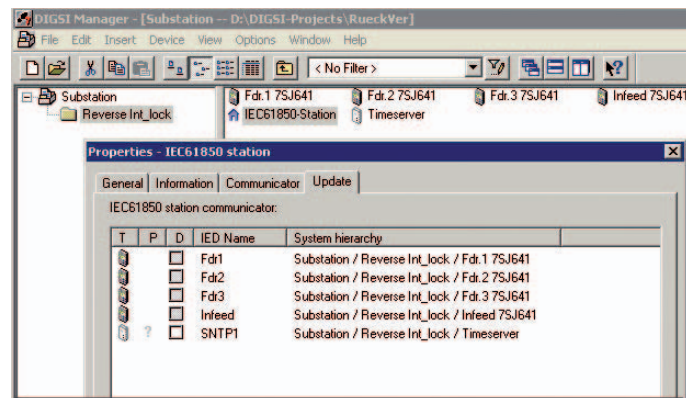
DIGSI Manager - [Substation -- D:\DIGSI-Projects\RueckVer]

File Edit Insert Device View Options Window Help

< No Filter >

Substation
Reverse Int_lock

Fdr.1 7SJ641
Fdr.2 7SJ641
Fdr.3 7SJ641
Infeed 7SJ641
IEC61850-Station
Timeserver

Properties - IEC61850 station

General | Information | Communicator | Update

IEC61850 station communicator:

| T | P | D | IED Name | System hierarchy |
|---|---|---|---|---|
| | | | Fdr1 | Substation / Reverse Int_lock / Fdr.1 7SJ641 |
| | | | Fdr2 | Substation / Reverse Int_lock / Fdr.2 7SJ641 |
| | | | Fdr3 | Substation / Reverse Int_lock / Fdr.3 7SJ641 |
| | | | Infeed | Substation / Reverse Int_lock / Infeed 7SJ641 |
| | ? | | SNTP1 | Substation / Reverse Int_lock / Timeserver |